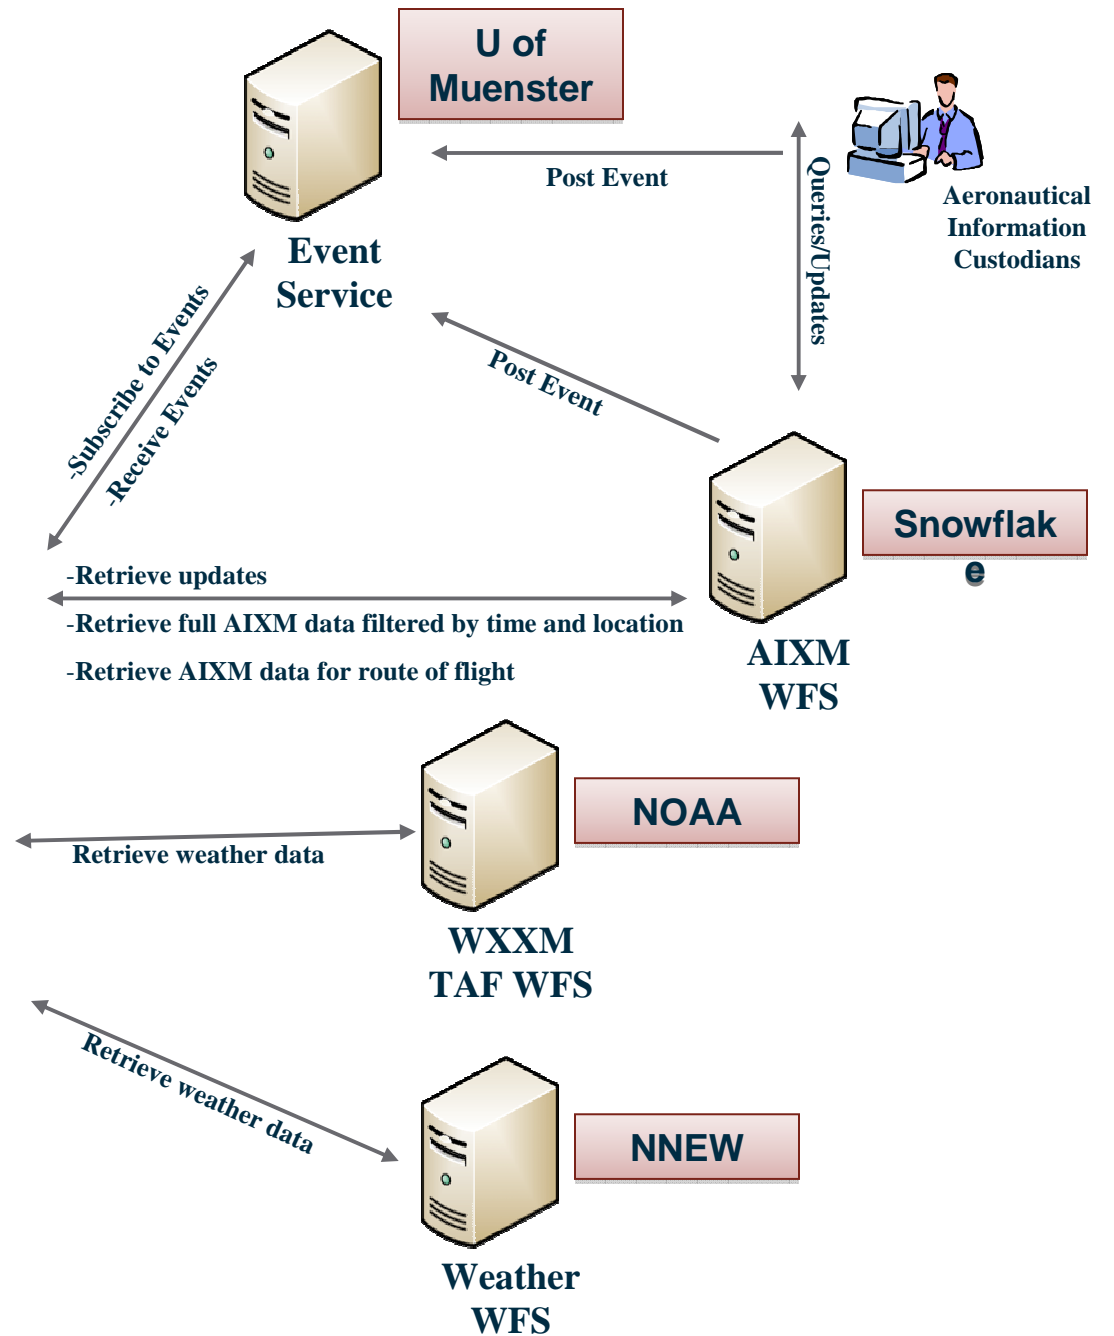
U of Muenster

Post Event

Queries/Updates

Aeronautical Information Custodians

Event Service

-Subscribe to Events

-Receive Events

Post Event

Snowflak e

-Retrieve updates

-Retrieve full AIXM data filtered by time and location

-Retrieve AIXM data for route of flight

AIXM WFS

NOAA

Retrieve weather data

WXXM TAF WFS

Retrieve weather data

NNEW

Weather WFS